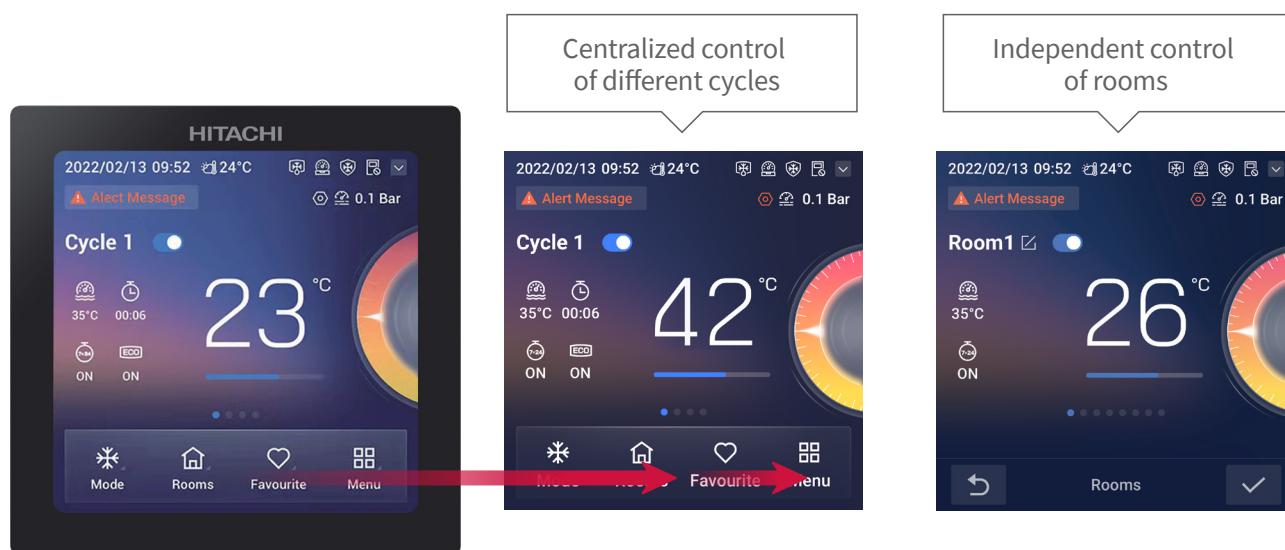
HITACHI

2022/02/13 09:52 24°C

Alect Message

0.1 Bar

Cycle 1

23 °C

35°C 00:06

ON ON

Mode Rooms Favourite Menu

Centralized control of different cycles

2022/02/13 09:52 24°C

Alert Message

0.1 Bar

Cycle 1

42 °C

35°C 00:06

ON ON

Mode Rooms Favourite Menu

Independent control of rooms

2022/02/13 09:52 24°C

Alert Message

0.1 Bar

Room1

26 °C

35°C

ON

Rooms